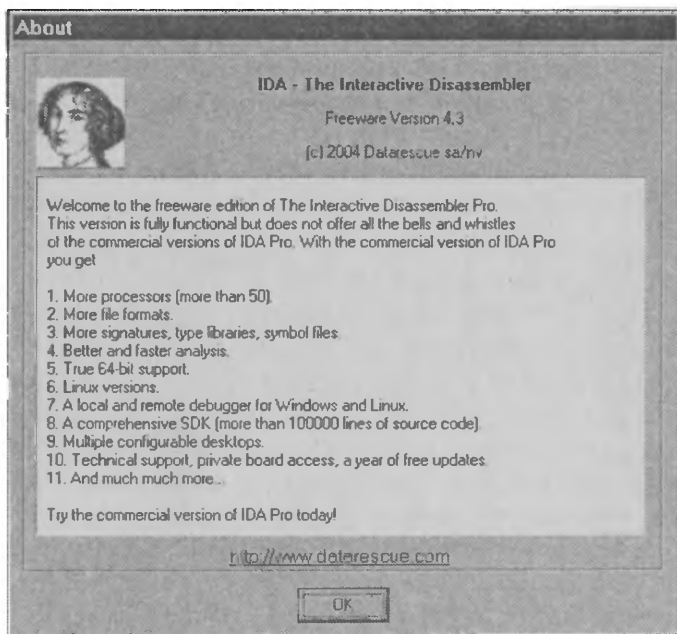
About

IDA - The Interactive Disassembler

Freeware Version 4.3

(c) 2004 Datarescue sa/nv

Welcome to the freeware edition of The Interactive Disassembler Pro. This version is fully functional but does not offer all the bells and whistles of the commercial versions of IDA Pro. With the commercial version of IDA Pro you get

1. More processors (more than 50).
2. More file formats.
3. More signatures, type libraries, symbol files.
4. Better and faster analysis.
5. True 64-bit support.
6. Linux versions.
7. A local and remote debugger for Windows and Linux.
8. A comprehensive SDK (more than 100000 lines of source code).
9. Multiple configurable desktops.
10. Technical support, private board access, a year of free updates.
11. And much much more...

Try the commercial version of IDA Pro today!

http://www.datarescue.com

OK